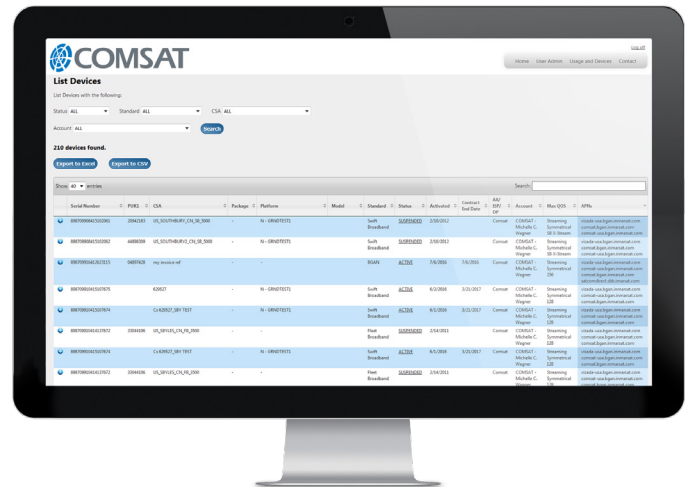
COMSAT

Log off

Home User Admin Usage and Devices Contact

List Devices

List Devices with the following:

Status ALL Standard ALL CSA ALL

Account ALL Search

210 devices found.

Export to Excel Export to CSV

Show 40 entries Search:

| | Serial Number | PUK2 | CSA | Package | Platform | Model | Standard | Status | Activated | Contract End Date | AA/ BPL/ DP | Account | Max QOS | APNs |
|---|---|---|---|---|---|---|---|---|---|---|---|---|---|---|
| | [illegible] | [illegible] | US_SOUTHBURY_CN_SB_5000 | - | N - GRNDTEST1 | | Swift Broadband | SUSPENDED | 2/18/2012 | | Comsat | COMSAT - Michelle C. Wagner | Streaming Symmetrical 08 X-Stream | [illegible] |
| | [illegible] | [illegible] | US_SOUTHBURY_CN_SB_5000 | - | N - GRNDTEST1 | | Swift Broadband | SUSPENDED | 2/18/2011 | | Comsat | COMSAT - Michelle C. Wagner | Streaming Symmetrical 08 X-Stream | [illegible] |
| | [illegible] | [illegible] | my invoice ref | - | - | | BGAN | ACTIVE | 7/6/2016 | 7/6/2016 | Comsat | COMSAT - Michelle C. Wagner | Streaming Symmetrical 256 | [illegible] |
| | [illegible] | | 620627 | - | N - GRNDTEST1 | | Swift Broadband | ACTIVE | 6/2/2016 | 2/21/2017 | Comsat | COMSAT - Michelle C. Wagner | Streaming Symmetrical 128 | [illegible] |
| | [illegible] | | Cn 620627 SBV TEST | - | N - GRNDTEST1 | | Swift Broadband | ACTIVE | 6/2/2016 | 2/21/2017 | Comsat | COMSAT - Michelle C. Wagner | Streaming Symmetrical 128 | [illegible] |
| | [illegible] | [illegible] | US_SBYLES_CN_FB_5000 | - | - | | Fleet Broadband | SUSPENDED | 2/18/2013 | | Comsat | COMSAT - Michelle C. Wagner | Streaming Symmetrical 128 | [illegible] |
| | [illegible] | | Cn 620627 SBV TEST | - | N - GRNDTEST1 | | Swift Broadband | ACTIVE | 6/1/2016 | 2/21/2017 | Comsat | COMSAT - Michelle C. Wagner | Streaming Symmetrical 128 | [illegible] |
| | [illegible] | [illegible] | US_SBYLES_CN_FB_5000 | - | - | | Fleet Broadband | SUSPENDED | 2/18/2013 | | Comsat | COMSAT - Michelle C. Wagner | Streaming Symmetrical 128 | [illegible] |